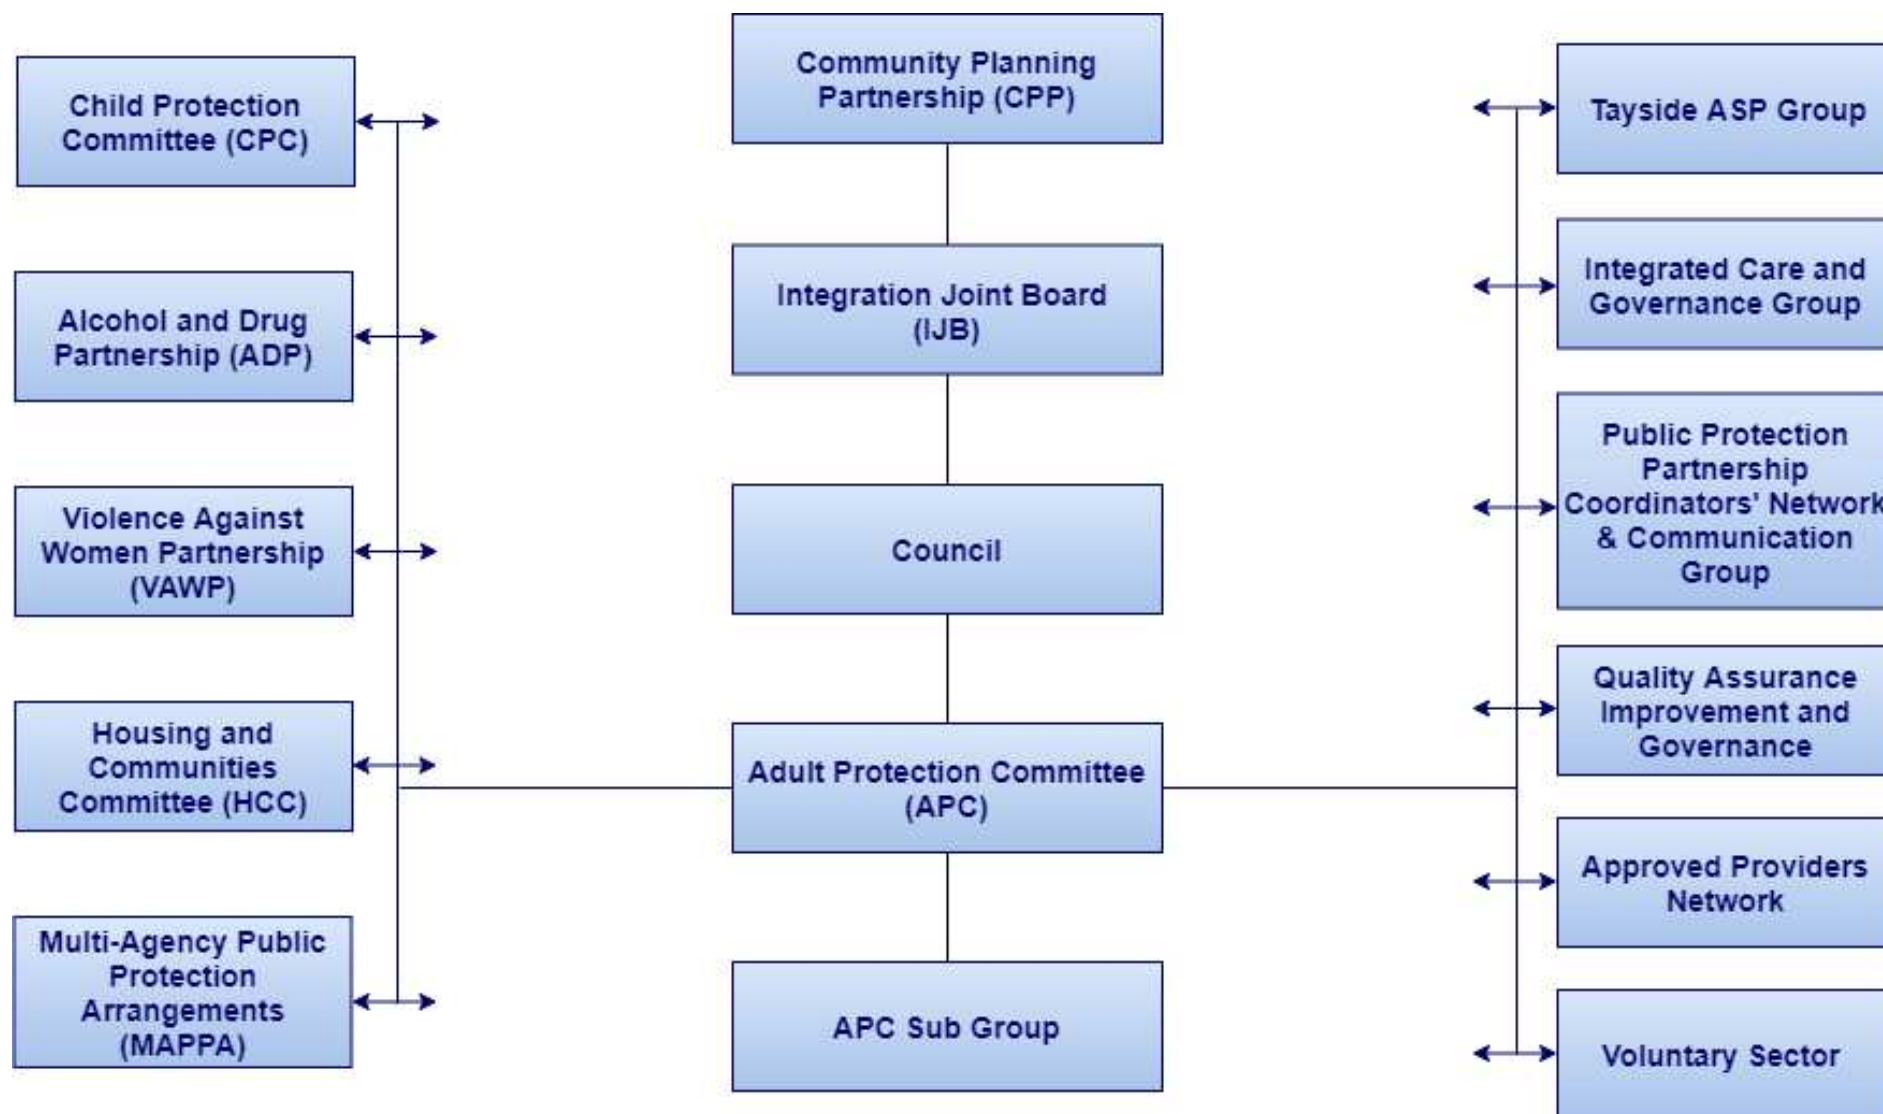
Child Protection Committee (CPC)

Alcohol and Drug Partnership (ADP)

Violence Against Women Partnership (VAWP)

Housing and Communities Committee (HCC)

Multi-Agency Public Protection Arrangements (MAPPA)

Community Planning Partnership (CPP)

Integration Joint Board (IJB)

Council

Adult Protection Committee (APC)

APC Sub Group

Tayside ASP Group

Integrated Care and Governance Group

Public Protection Partnership Coordinators' Network & Communication Group

Quality Assurance Improvement and Governance

Approved Providers Network

Voluntary Sector